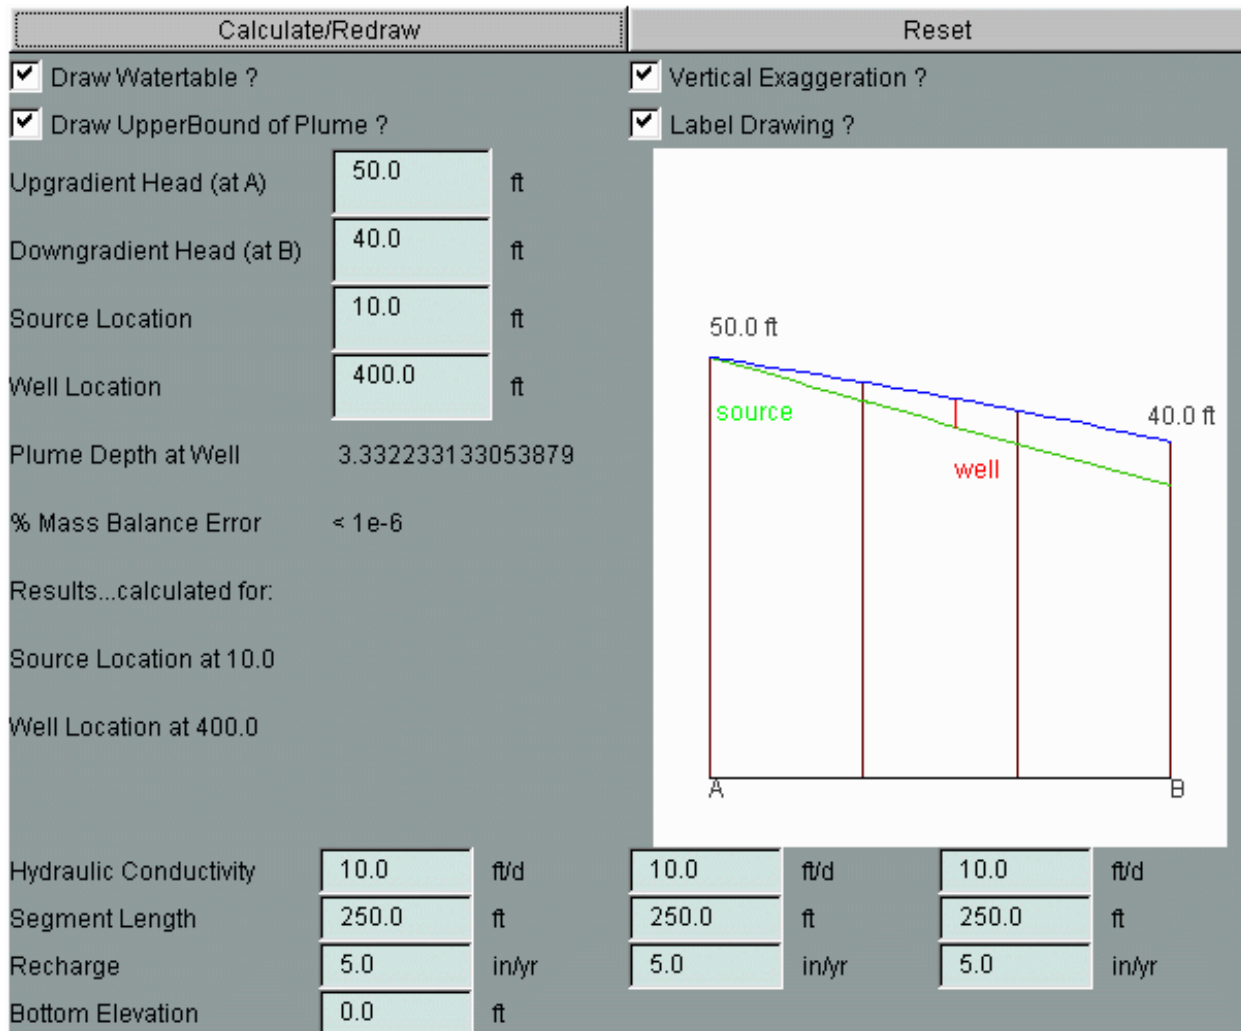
Calculate/Redraw

Reset

Draw Watertable ?

Vertical Exaggeration ?

Draw UpperBound of Plume ?

Label Drawing ?

Upgradient Head (at A) 50.0 ft

Downgradient Head (at B) 40.0 ft

Source Location 10.0 ft

Well Location 400.0 ft

Plume Depth at Well 3.332233133053879

% Mass Balance Error < 1e-6

Results...calculated for:

Source Location at 10.0

Well Location at 400.0

50.0 ft

source

40.0 ft

well

A

B

| Hydraulic Conductivity | 10.0 | ft/d | 10.0 | ft/d | 10.0 | ft/d |
|---|---|---|---|---|---|---|
| Segment Length | 250.0 | ft | 250.0 | ft | 250.0 | ft |
| Recharge | 5.0 | in/yr | 5.0 | in/yr | 5.0 | in/yr |
| Bottom Elevation | 0.0 | ft | | | | |